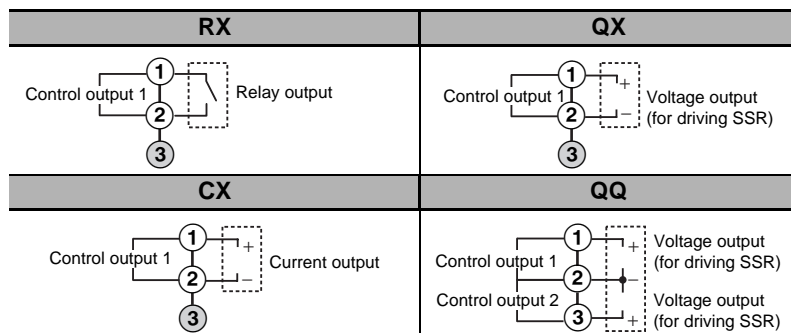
| RX | QX |
|---|---|
| Control output 1 ① ② ③ Relay output | Control output 1 ① ② ③ + − Voltage output (for driving SSR) |
| **CX** | **QQ** |
| Control output 1 ① ② ③ + − Current output | Control output 1 Control output 2 ① ② ③ + − + Voltage output (for driving SSR) Voltage output (for driving SSR) |